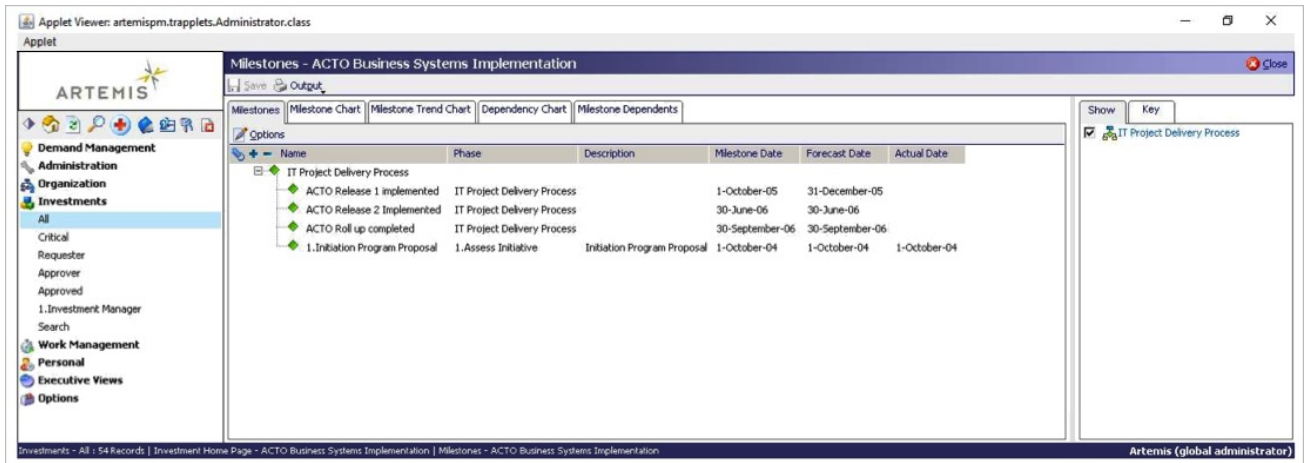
Applet Viewer: artemispm.trapplets.Administrator.class
Applet

ARTEMIS

Demand Management
Administration
Organization
Investments
All
Critical
Requester
Approver
Approved
1.Investment Manager
Search
Work Management
Personal
Executive Views
Options

Milestones - ACTO Business Systems Implementation
Close
Save Output

Milestones | Milestone Chart | Milestone Trend Chart | Dependency Chart | Milestone Dependents
Options

| Name | Phase | Description | Milestone Date | Forecast Date | Actual Date |
|---|---|---|---|---|---|
| IT Project Delivery Process | | | | | |
| ACTO Release 1 implemented | IT Project Delivery Process | | 1-October-05 | 31-December-05 | |
| ACTO Release 2 Implemented | IT Project Delivery Process | | 30-June-06 | 30-June-06 | |
| ACTO Roll up completed | IT Project Delivery Process | | 30-September-06 | 30-September-06 | |
| 1.Initiation Program Proposal | 1.Assess Initiative | Initiation Program Proposal | 1-October-04 | 1-October-04 | 1-October-04 |

Show | Key
IT Project Delivery Process

Investments - All : 54 Records | Investment Home Page - ACTO Business Systems Implementation | Milestones - ACTO Business Systems Implementation
Artemis (global administrator)